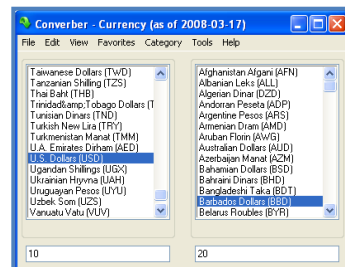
Converber - Currency (as of 2008-03-17)

File Edit View Favorites Category Tools Help

Taiwanese Dollars (TWD)
Tanzanian Shilling (TZS)
Thai Baht (THB)
Trinidad&amp;Tobago Dollars (T
Tunisian Dinars (TND)
Turkish New Lira (TRY)
Turkmenistan Manat (TMM)
U.A. Emirates Dirham (AED)
U.S. Dollars (USD)
Ugandan Shillings (UGX)
Ukrainian Hryvna (UAH)
Uruguayan Pesos (UYU)
Uzbek Som (UZS)
Vanuatu Vatu (VUV)

Afghanistan Afgani (AFN)
Albanian Leks (ALL)
Algerian Dinar (DZD)
Andorran Peseta (ADP)
Argentine Pesos (ARS)
Armenian Dram (AMD)
Aruban Florin (AWG)
Australian Dollars (AUD)
Azerbaijan Manat (AZM)
Bahamian Dollars (BSD)
Bahraini Dinars (BHD)
Bangladeshi Taka (BDT)
Barbados Dollars (BBD)
Belarus Roubles (BYR)

10

20